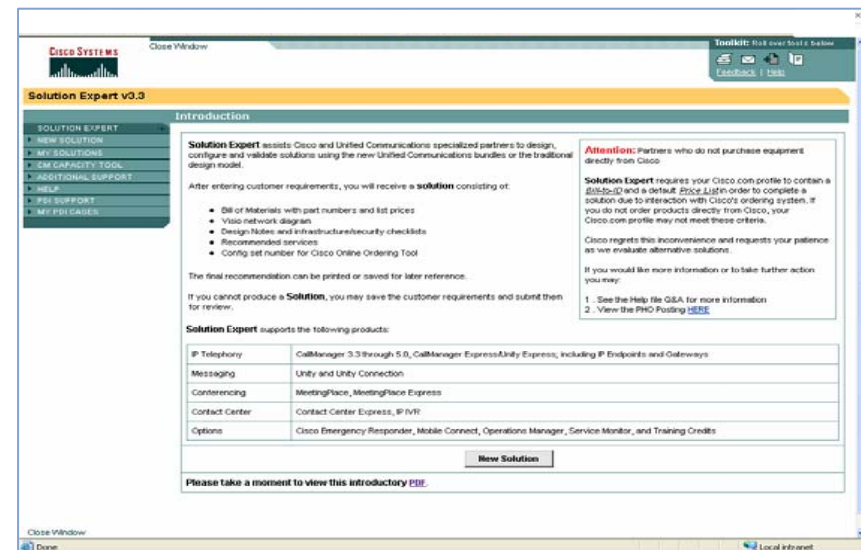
CISCO SYSTEMS

Close Window

Toolkit: Roll over tools below

Feedback | Help

Solution Expert v3.3

SOLUTION EXPERT
NEW SOLUTION
MY SOLUTIONS
CM CAPACITY TOOL
ADDITIONAL SUPPORT
HELP
PDI SUPPORT
MY PDI CASES

Introduction

Solution Expert assists Cisco and Unified Communications specialized partners to design, configure and validate solutions using the new Unified Communications bundles or the traditional design model.

After entering customer requirements, you will receive a solution consisting of:

- Bill of Materials with part numbers and list prices
- Visio network diagram
- Design Notes and infrastructure/security checklists
- Recommended services
- Config set number for Cisco Online Ordering Tool

The final recommendation can be printed or saved for later reference.

If you cannot produce a Solution, you may save the customer requirements and submit them for review.

Attention: Partners who do not purchase equipment directly from Cisco

Solution Expert requires your Cisco.com profile to contain a Bill-to-ID and a default Price List in order to complete a solution due to interaction with Cisco's ordering system. If you do not order products directly from Cisco, your Cisco.com profile may not meet these criteria.

Cisco regrets this inconvenience and requests your patience as we evaluate alternative solutions.

If you would like more information or to take further action you may:

1. See the Help file Q&A for more information
2. View the PHO Posting HERE

Solution Expert supports the following products:

| IP Telephony | CallManager 3.3 through 5.0, CallManager Express/Unity Express, including IP Endpoints and Gateways |
|---|---|
| Messaging | Unity and Unity Connection |
| Conferencing | MeetingPlace, MeetingPlace Express |
| Contact Center | Contact Center Express, IP IVR |
| Options | Cisco Emergency Responder, Mobile Connect, Operations Manager, Service Monitor, and Training Credits |

New Solution

Please take a moment to view this introductory PDF.

Close Window

Done

Local intranet